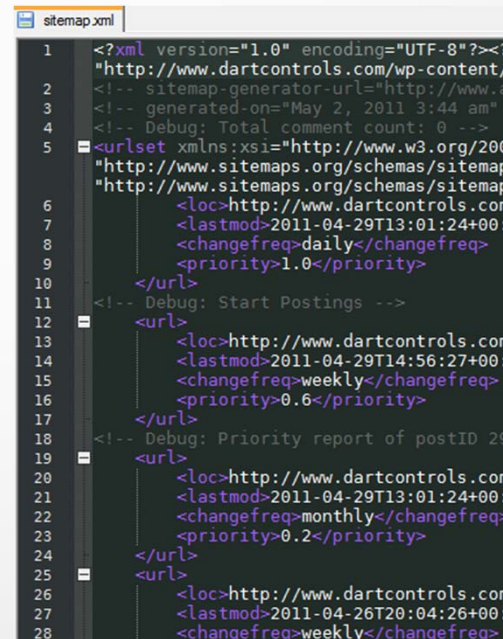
sitemap.xml

1 <?xml version="1.0" encoding="UTF-8"?><?
"http://www.dartcontrols.com/wp-content/
2 <!-- sitemap-generator-url="http://www.
3 <!-- generated-on="May 2, 2011 3:44 am"
4 <!-- Debug: Total comment count: 0 -->
5 <urlset xmlns:xsi="http://www.w3.org/200
"http://www.sitemaps.org/schemas/sitemap
"http://www.sitemaps.org/schemas/sitemap
6 <loc>http://www.dartcontrols.com
7 <lastmod>2011-04-29T13:01:24+00
8 <changefreq>daily</changefreq>
9 <priority>1.0</priority>
10 </url>
11 <!-- Debug: Start Postings -->
12 <url>
13 <loc>http://www.dartcontrols.com
14 <lastmod>2011-04-29T14:56:27+00
15 <changefreq>weekly</changefreq>
16 <priority>0.6</priority>
17 </url>
18 <!-- Debug: Priority report of postID 29
19 <url>
20 <loc>http://www.dartcontrols.com
21 <lastmod>2011-04-29T13:01:24+00
22 <changefreq>monthly</changefreq>
23 <priority>0.2</priority>
24 </url>
25 <url>
26 <loc>http://www.dartcontrols.com
27 <lastmod>2011-04-26T20:04:26+00
28 <changefreq>weekly</changefreq>